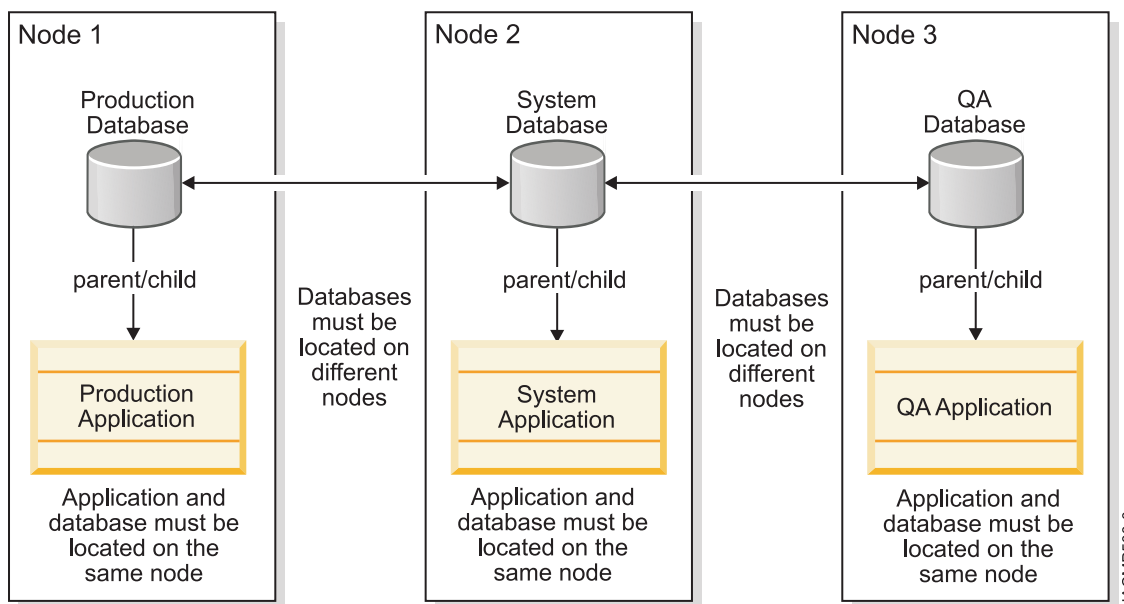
Node 1

Production Database

parent/child

Production Application

Application and database must be located on the same node

Databases must be located on different nodes

Node 2

System Database

parent/child

System Application

Application and database must be located on the same node

Databases must be located on different nodes

Node 3

QA Database

parent/child

QA Application

Application and database must be located on the same node

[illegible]